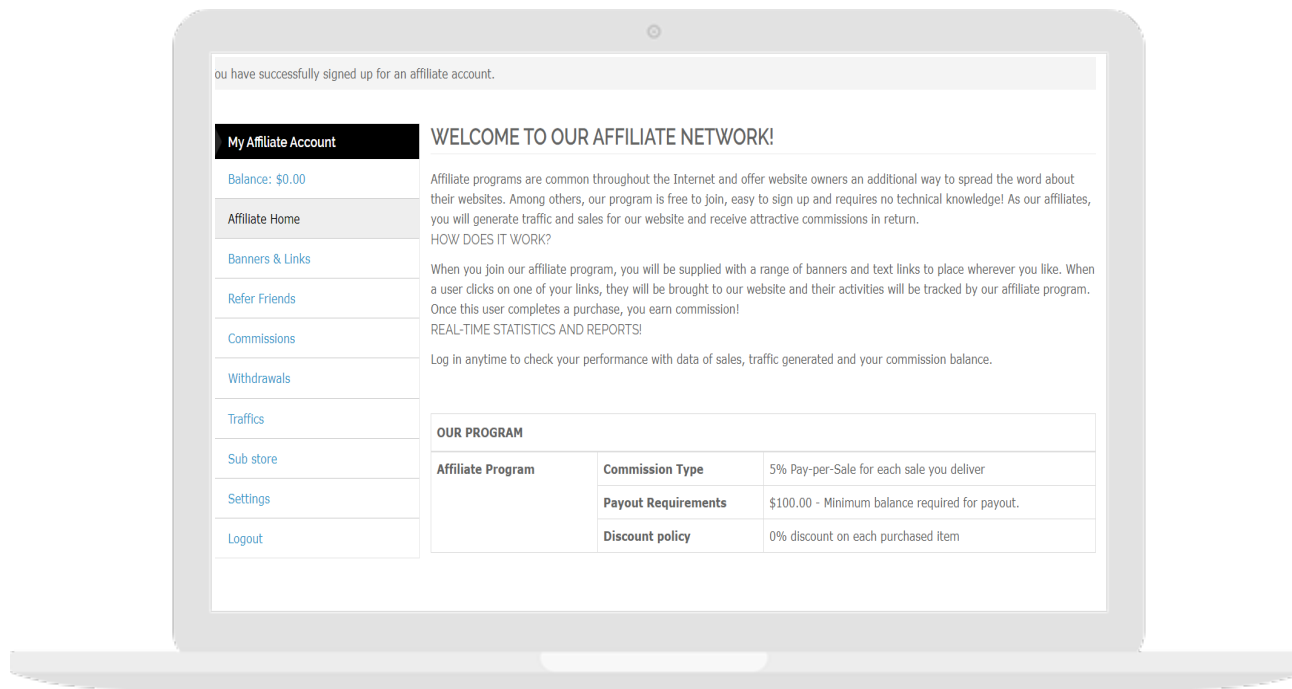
ou have successfully signed up for an affiliate account.

My Affiliate Account

Balance: $0.00

Affiliate Home

Banners & Links

Refer Friends

Commissions

Withdrawals

Traffics

Sub store

Settings

Logout

WELCOME TO OUR AFFILIATE NETWORK!

Affiliate programs are common throughout the Internet and offer website owners an additional way to spread the word about their websites. Among others, our program is free to join, easy to sign up and requires no technical knowledge! As our affiliates, you will generate traffic and sales for our website and receive attractive commissions in return.
HOW DOES IT WORK?

When you join our affiliate program, you will be supplied with a range of banners and text links to place wherever you like. When a user clicks on one of your links, they will be brought to our website and their activities will be tracked by our affiliate program. Once this user completes a purchase, you earn commission!
REAL-TIME STATISTICS AND REPORTS!

Log in anytime to check your performance with data of sales, traffic generated and your commission balance.

OUR PROGRAM

| Affiliate Program | Commission Type | 5% Pay-per-Sale for each sale you deliver |
|---|---|---|
| | Payout Requirements | $100.00 - Minimum balance required for payout. |
| | Discount policy | 0% discount on each purchased item |